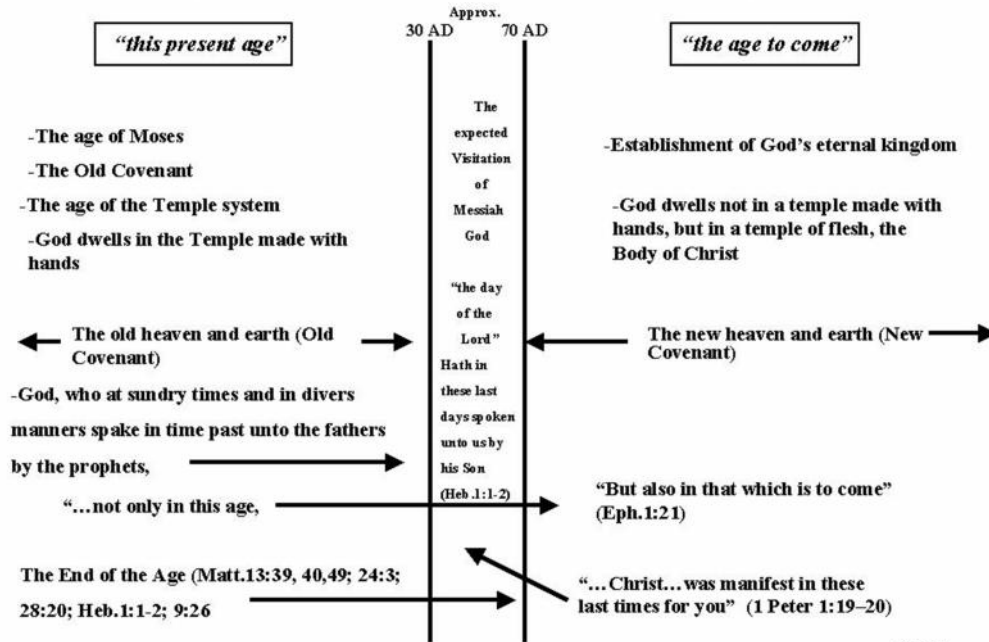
Approx.
30 AD 70 AD

"this present age"

"the age to come"

-The age of Moses

-The Old Covenant

-The age of the Temple system

-God dwells in the Temple made with hands

The expected Visitation of Messiah God

"the day of the Lord"

Hath in these last days spoken unto us by his Son (Heb.1:1-2)

-Establishment of God's eternal kingdom

-God dwells not in a temple made with hands, but in a temple of flesh, the Body of Christ

The old heaven and earth (Old Covenant)

The new heaven and earth (New Covenant)

-God, who at sundry times and in divers manners spake in time past unto the fathers by the prophets,

"...not only in this age,

"But also in that which is to come" (Eph.1:21)

The End of the Age (Matt.13:39, 40,49; 24:3; 28:20; Heb.1:1-2; 9:26

"...Christ...was manifest in these last times for you" (1 Peter 1:19–20)